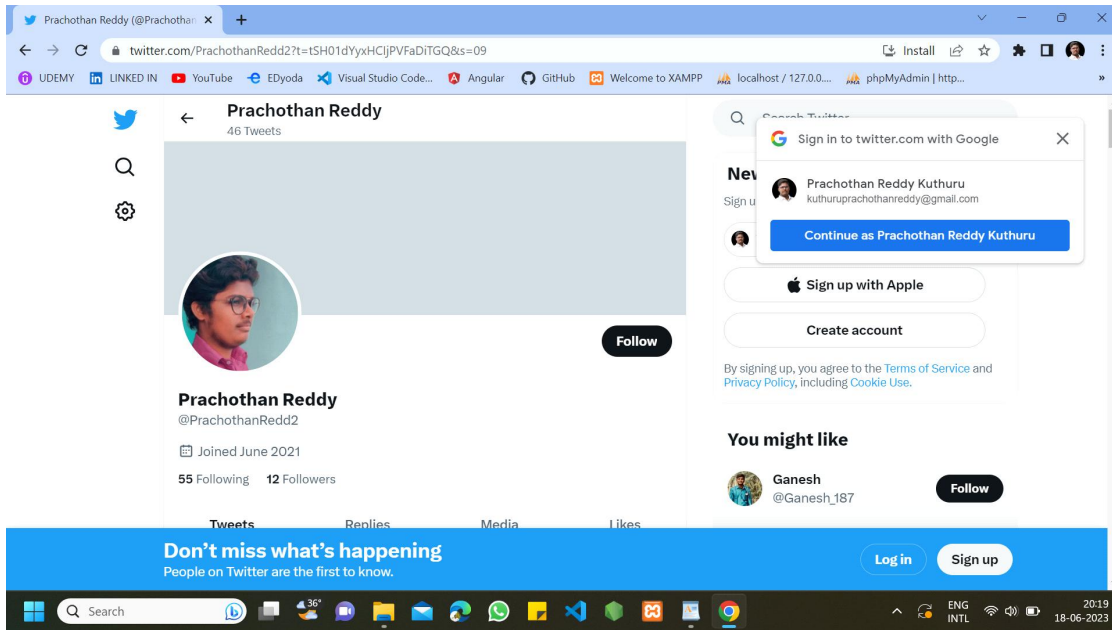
Prachothan Reddy (@Prachothan ×
+

twitter.com/PrachothanRedd2?t=tSH01dYyxHCljPVFaDiTGQ&s=09
Install

UDEMY
LINKED IN
YouTube
EDyoda
Visual Studio Code...
Angular
GitHub
Welcome to XAMPP
localhost / 127.0.0....
phpMyAdmin | http...
»

Prachothan Reddy
46 Tweets

Follow

Prachothan Reddy
@PrachothanRedd2

Joined June 2021

55 Following 12 Followers

Tweets Replies Media Likes

Search Twitter

Sign in to twitter.com with Google

Prachothan Reddy Kuthuru
kuthuruprachothanreddy@gmail.com

Continue as Prachothan Reddy Kuthuru

New
Sign u

Sign up with Apple

Create account

By signing up, you agree to the Terms of Service and Privacy Policy, including Cookie Use.

You might like

Ganesh
@Ganesh_187
Follow

Don't miss what's happening
People on Twitter are the first to know.

Log in
Sign up

Search
36°
ENG INTL
20:19
18-06-2023